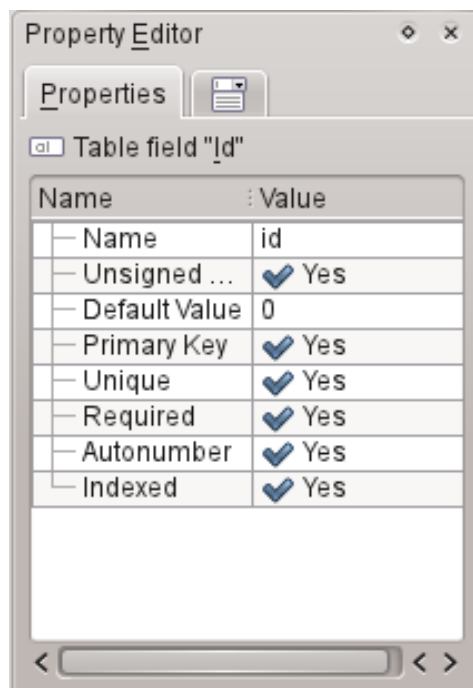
Property Editor

Properties

Table field "Id"

| Name | Value |
|---|---|
| Name | id |
| Unsigned ... | Yes |
| Default Value | 0 |
| Primary Key | Yes |
| Unique | Yes |
| Required | Yes |
| Autonumber | Yes |
| Indexed | Yes |